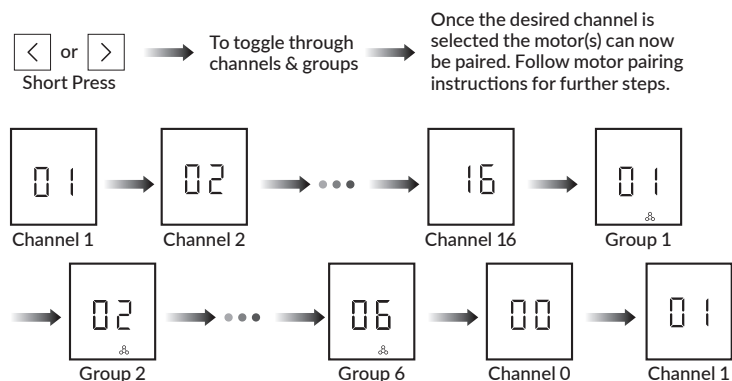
< or >
Short Press

To toggle through channels & groups

Once the desired channel is selected the motor(s) can now be paired. Follow motor pairing instructions for further steps.

01
Channel 1

02
Channel 2

16
Channel 16

01
Group 1

02
Group 2

06
Group 6

00
Channel 0

01
Channel 1